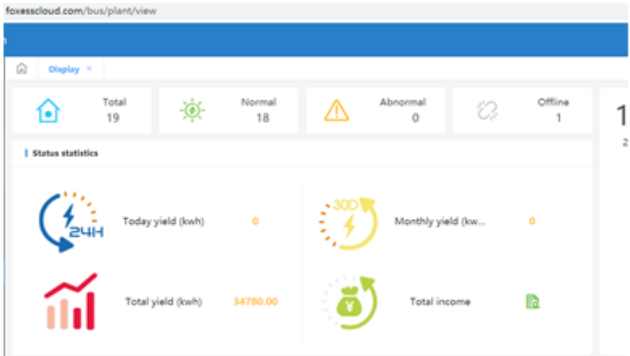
foxesscloud.com/bus/plant/view

Display ×

Total
19

Normal
18

Abnormal
0

Offline
1

1
2

Status statistics

24H

Today yield (kwh)

0

30D

Monthly yield (kw...

0

Total yield (kwh)

34780.00

¥

Total income